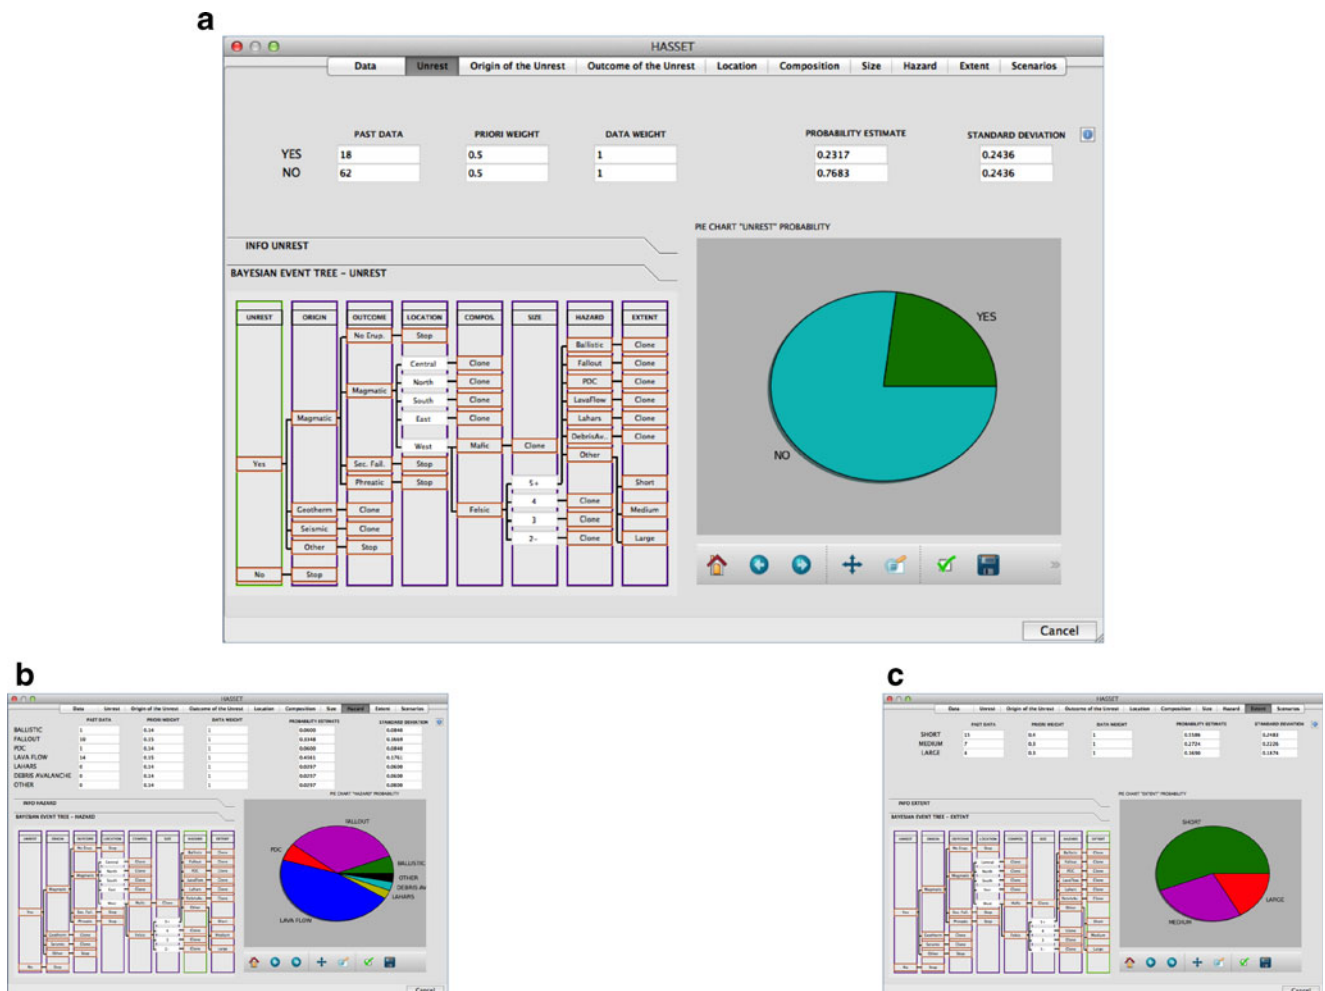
a

HASSET

Data | Unrest | Origin of the Unrest | Outcome of the Unrest | Location | Composition | Size | Hazard | Extent | Scenarios

| | PAST DATA | PRIORI WEIGHT | DATA WEIGHT | PROBABILITY ESTIMATE | STANDARD DEVIATION |
|---|---|---|---|---|---|
| YES | 18 | 0.5 | 1 | 0.2317 | 0.2436 |
| NO | 62 | 0.5 | 1 | 0.7683 | 0.2436 |

INFO UNREST

BAYESIAN EVENT TREE - UNREST

UNREST | ORIGIN | OUTCOME | LOCATION | COMPOS. | SIZE | HAZARD | EXTENT

No Erup. Stop

Central Clone
North Clone
South Clone
East Clone
West Mafic Clone

Magmatic

Magmatic

Ballistic Clone
Fallout Clone
PDC Clone
LavaFlow Clone
Lahars Clone
DebrisAv. Clone
Other

Yes

Sec. Fall. Stop
Phreatic Stop

5+
4 Clone
3 Clone
2- Clone

Short
Medium
Large

Felsic

Geotherm Clone
Seismic Clone
Other Stop

No Stop

PIE CHART "UNREST" PROBABILITY

YES

NO

Cancel

b

HASSET

Data | Unrest | Origin of the Unrest | Outcome of the Unrest | Location | Composition | Size | Hazard | Extent | Scenarios

| | PAST DATA | PRIORI WEIGHT | DATA WEIGHT | PROBABILITY ESTIMATE | STANDARD DEVIATION |
|---|---|---|---|---|---|
| BALLISTIC | 1 | 0.14 | 1 | 0.0600 | 0.0848 |
| FALLOUT | 18 | 0.15 | 1 | 0.3348 | 0.1869 |
| PDC | 1 | 0.14 | 1 | 0.0600 | 0.0848 |
| LAVA FLOW | 14 | 0.15 | 1 | 0.4161 | 0.1761 |
| LAHARS | 0 | 0.14 | 1 | 0.0257 | 0.0639 |
| DEBRIS AVALANCHE | 0 | 0.14 | 1 | 0.0257 | 0.0639 |
| OTHER | 0 | 0.14 | 1 | 0.0257 | 0.0639 |

INFO HAZARD

BAYESIAN EVENT TREE - HAZARD

PIE CHART "HAZARD" PROBABILITY

FALLOUT
PDC
BALLISTIC
OTHER
DEBRIS AV
LAHARS
LAVA FLOW

Cancel

c

HASSET

Data | Unrest | Origin of the Unrest | Outcome of the Unrest | Location | Composition | Size | Hazard | Extent | Scenarios

| | PAST DATA | PRIORI WEIGHT | DATA WEIGHT | PROBABILITY ESTIMATE | STANDARD DEVIATION |
|---|---|---|---|---|---|
| SHORT | 13 | 0.4 | 1 | 0.5586 | 0.2482 |
| MEDIUM | 7 | 0.3 | 1 | 0.2724 | 0.2226 |
| LARGE | 4 | 0.3 | 1 | 0.1690 | 0.1676 |

INFO EXTENT

BAYESIAN EVENT TREE - EXTENT

PIE CHART "EXTENT" PROBABILITY

SHORT
MEDIUM
LARGE

Cancel